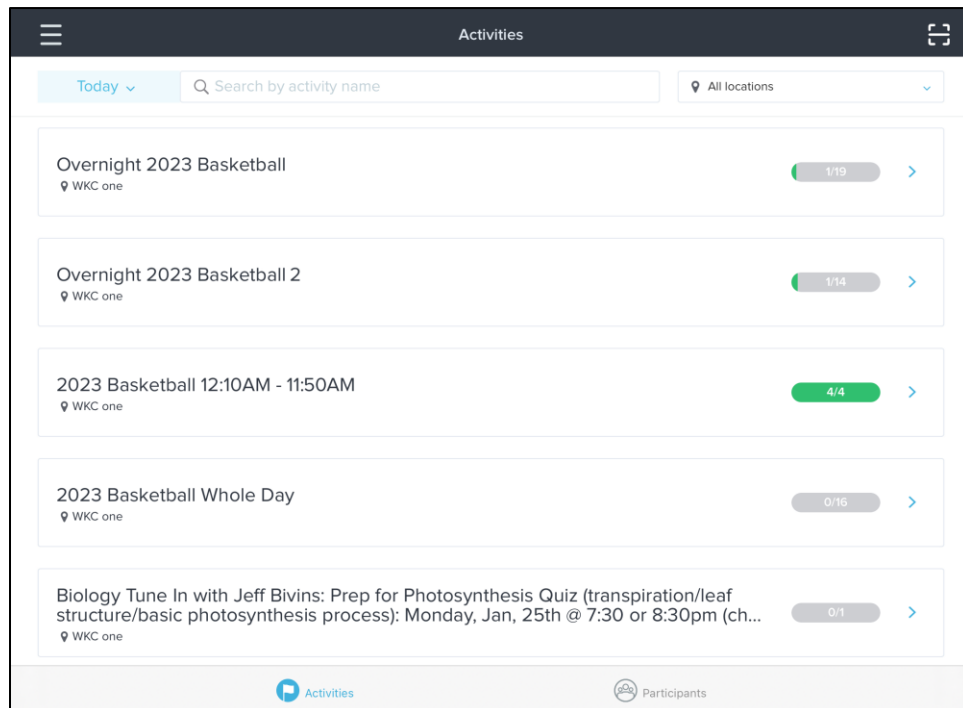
Activities

Today

Search by activity name

All locations

Overnight 2023 Basketball
WKC one
1/19

Overnight 2023 Basketball 2
WKC one
1/14

2023 Basketball 12:10AM - 11:50AM
WKC one
4/4

2023 Basketball Whole Day
WKC one
0/16

Biology Tune In with Jeff Bivins: Prep for Photosynthesis Quiz (transpiration/leaf structure/basic photosynthesis process): Monday, Jan, 25th @ 7:30 or 8:30pm (ch...
WKC one
0/1

Activities

Participants